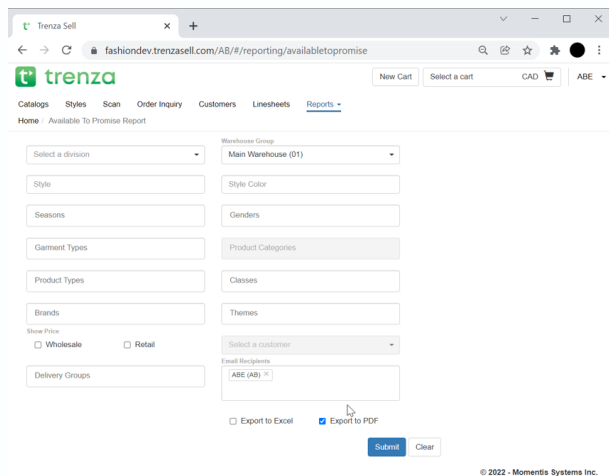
Trenza Sell

fashiondev.trenzasell.com/AB/#/reporting/availabletopromise

trenza

New Cart

Select a cart

CAD

ABE

Catalogs Styles Scan Order Inquiry Customers Linesheets Reports

Home / Available To Promise Report

Select a division

Warehouse Group

Main Warehouse (01)

Style

Style Color

Seasons

Genders

Garment Types

Product Categories

Product Types

Classes

Brands

Themes

Show Price

Wholesale

Retail

Select a customer

Email Recipients

ABE (AB) ×

Delivery Groups

Export to Excel

Export to PDF

Submit

Clear

© 2022 - Momentis Systems Inc.